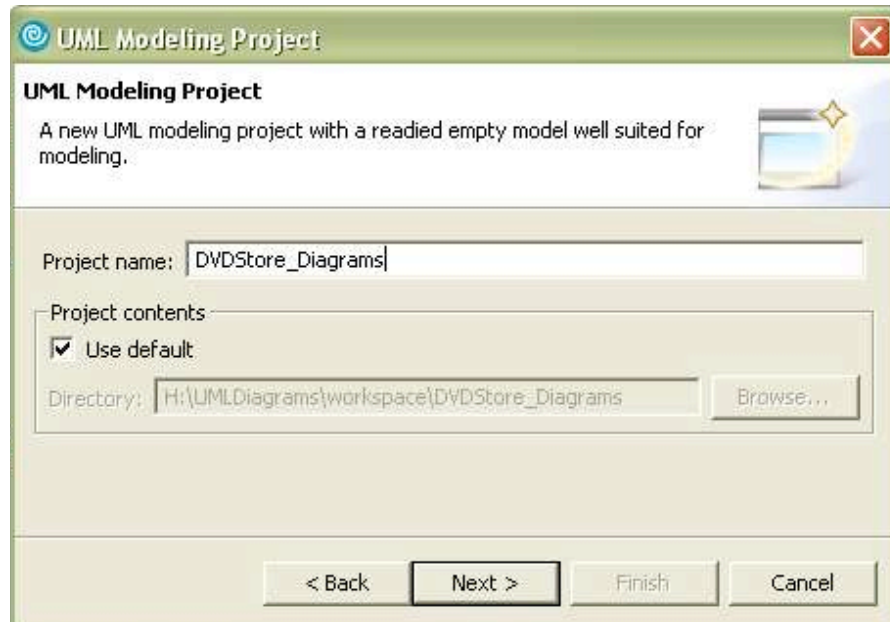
UML Modeling Project

UML Modeling Project

A new UML modeling project with a readied empty model well suited for modeling.

Project name: DVDStore_Diagrams

Project contents

Use default

Directory: H:\UMLDiagrams\workspace\DVDStore_Diagrams

Browse...

< Back

Next >

Finish

Cancel